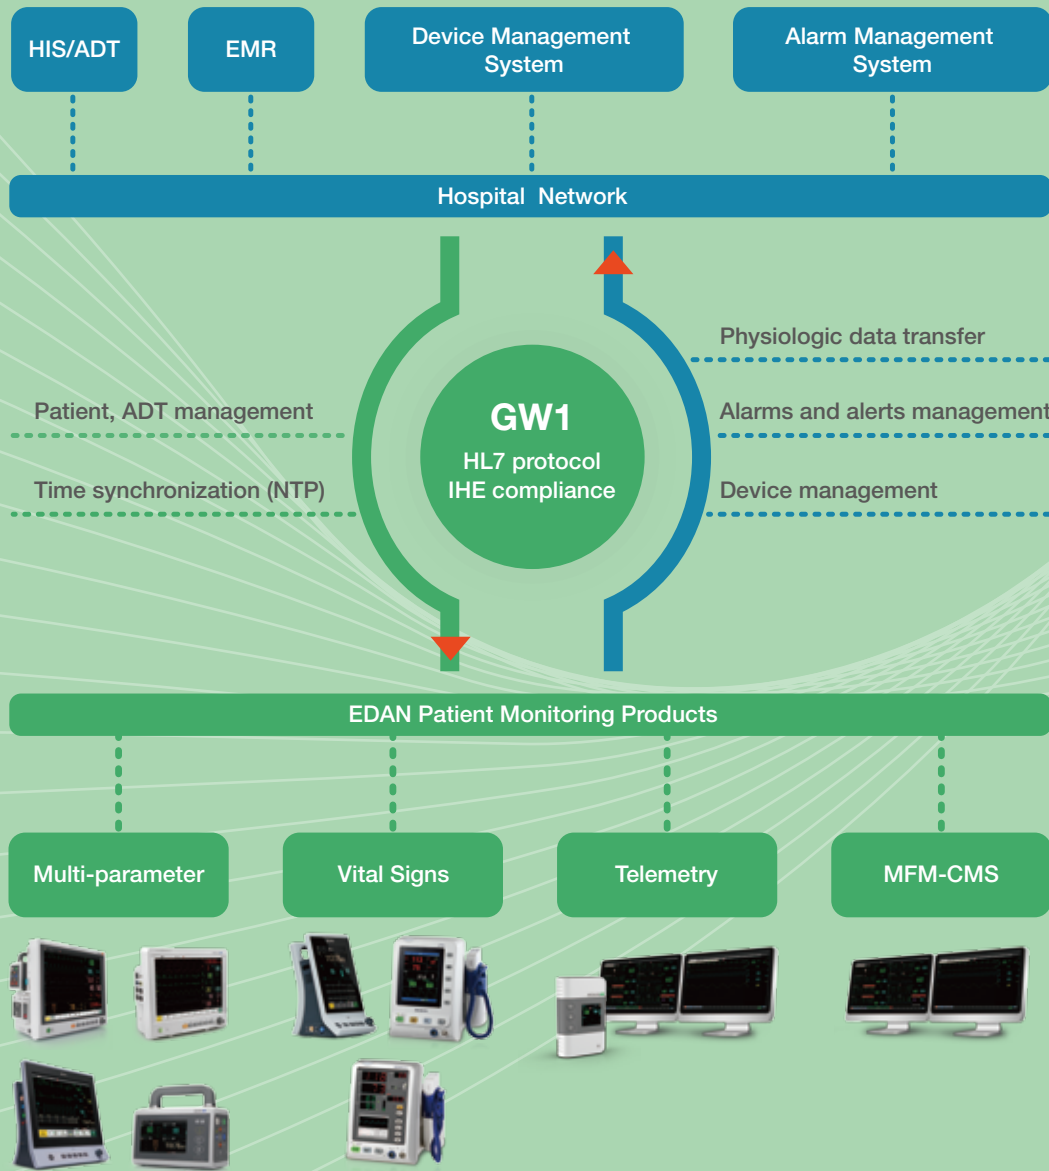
HIS/ADT

EMR

Device Management System

Alarm Management System

Hospital Network

Physiologic data transfer

Patient, ADT management

GW1
HL7 protocol
IHE compliance

Alarms and alerts management

Time synchronization (NTP)

Device management

EDAN Patient Monitoring Products

Multi-parameter

Vital Signs

Telemetry

MFM-CMS